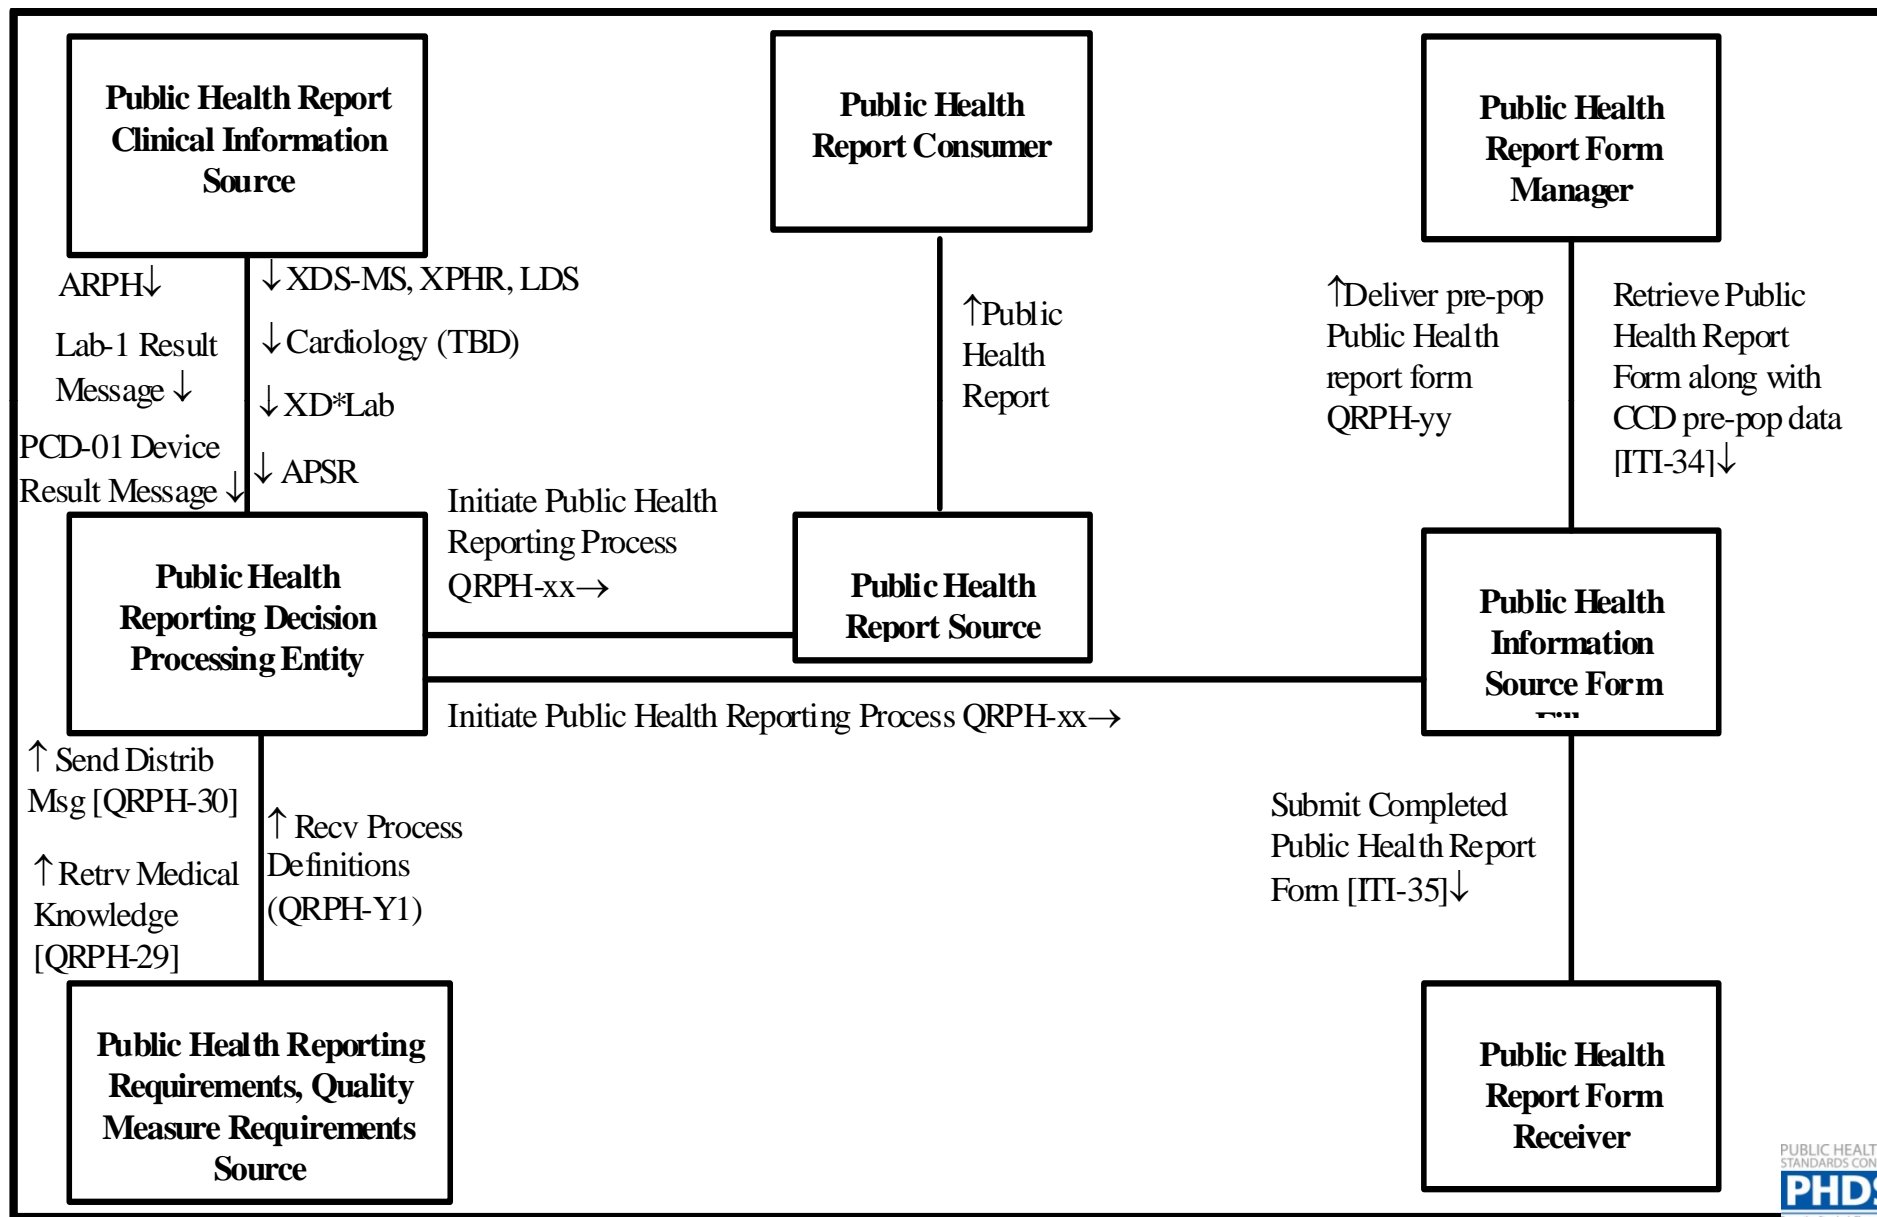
Public Health Report Clinical Information Source

Public Health Report Consumer

Public Health Report Form Manager

ARPH↓

Lab-1 Result Message ↓

PCD-01 Device Result Message ↓

↓XDS-MS, XPHR, LDS

↓Cardiology (TBD)

↓XD*Lab

↓APSR

↑Public Health Report

↑Deliver pre-pop Public Health report form QRPH-yy

Retrieve Public Health Report Form along with CCD pre-pop data [ITI-34]↓

Initiate Public Health Reporting Process QRPH-xx→

Public Health Reporting Decision Processing Entity

Public Health Report Source

Public Health Information Source Form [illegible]

Initiate Public Health Reporting Process QRPH-xx→

↑Send Distrib Msg [QRPH-30]

↑Retrv Medical Knowledge [QRPH-29]

↑Recv Process Definitions (QRPH-Y1)

Submit Completed Public Health Report Form [ITI-35]↓

Public Health Reporting Requirements, Quality Measure Requirements Source

Public Health Report Form Receiver

PUBLIC HEALT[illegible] STANDARDS CON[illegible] PHDS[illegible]